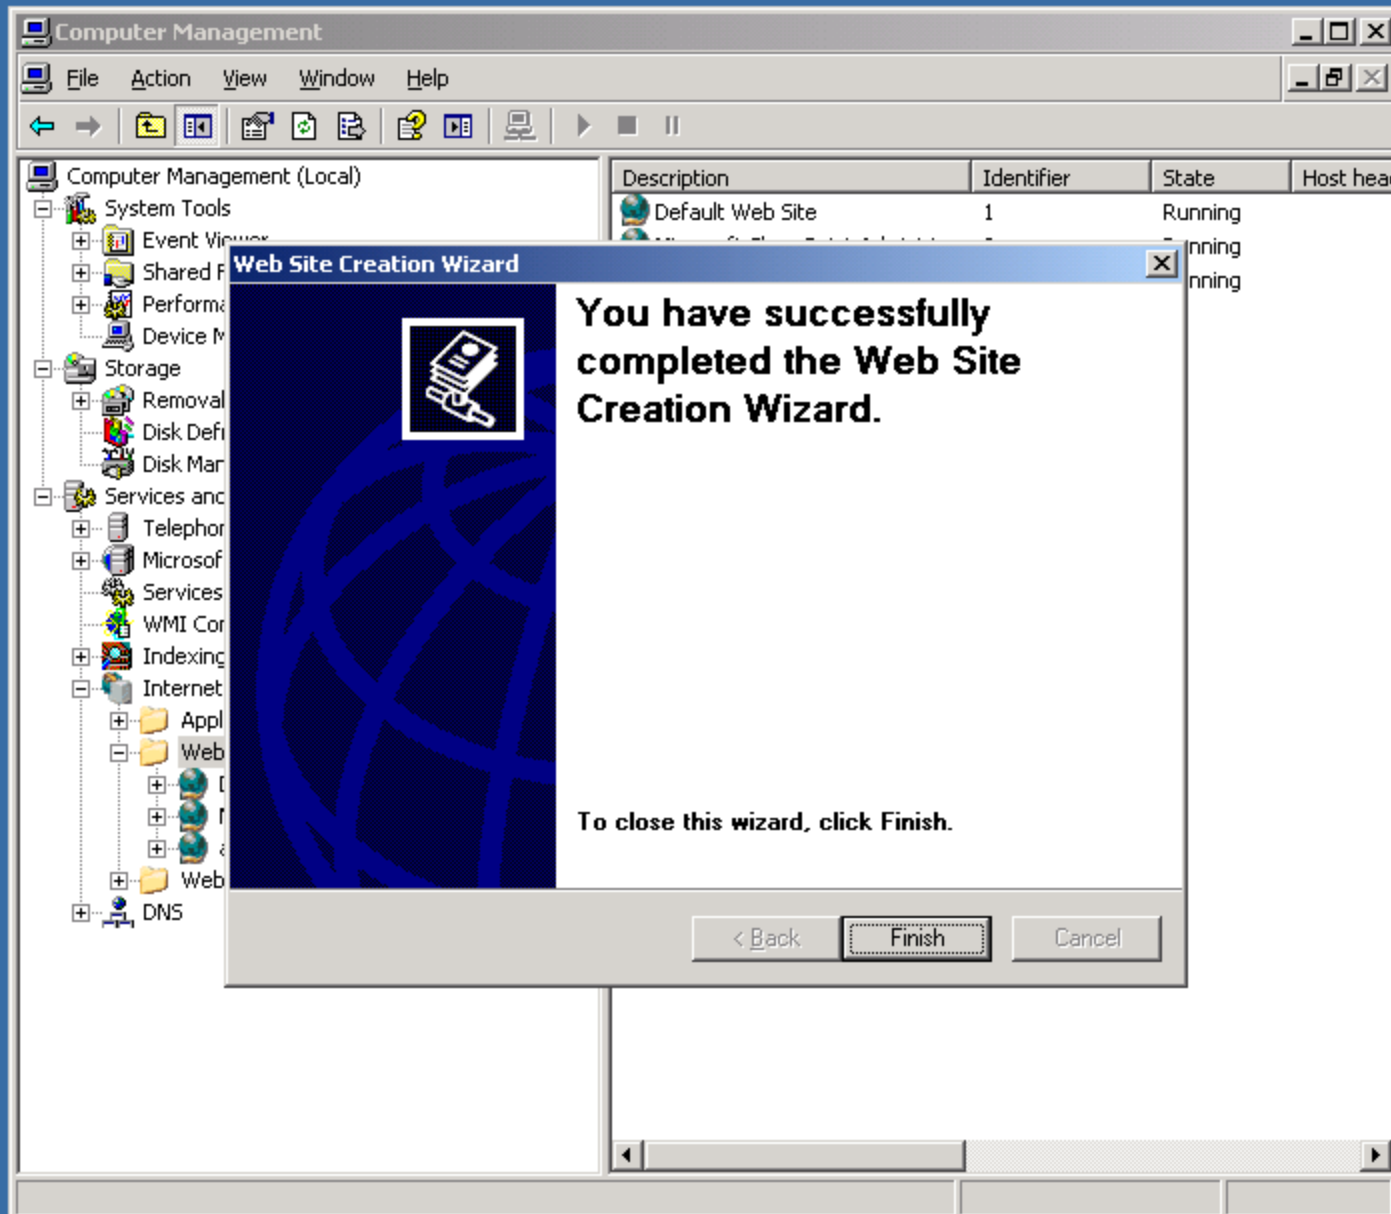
Computer Management

File Action View Window Help

Computer Management (Local)
System Tools
Event Viewer
Shared F
Performa
Device M
Storage
Removal
Disk Defr
Disk Mar
Services and
Telephor
Microsof
Services
WMI Cor
Indexing
Internet
Appl
Web
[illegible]
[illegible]
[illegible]
Web
DNS

| Description | Identifier | State | Host hea |
|---|---|---|---|
| Default Web Site | 1 | Running | |
| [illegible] | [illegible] | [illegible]nning | |
| | | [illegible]nning | |

Web Site Creation Wizard

You have successfully completed the Web Site Creation Wizard.

To close this wizard, click Finish.

< Back Finish Cancel